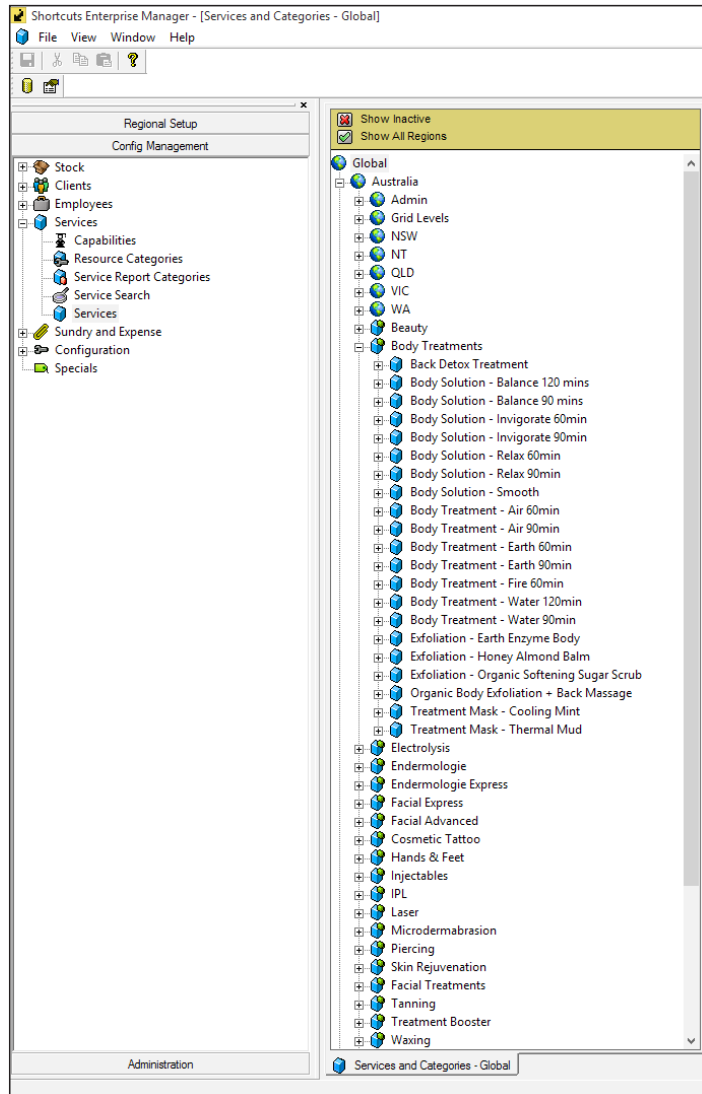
Shortcuts Enterprise Manager - [Services and Categories - Global]

File View Window Help

Regional Setup
Config Management

Stock
Clients
Employees
Services
Capabilities
Resource Categories
Service Report Categories
Service Search
Services
Sundry and Expense
Configuration
Specials

Administration

Show Inactive
Show All Regions

Global
Australia
Admin
Grid Levels
NSW
NT
QLD
VIC
WA
Beauty
Body Treatments
Back Detox Treatment
Body Solution - Balance 120 mins
Body Solution - Balance 90 mins
Body Solution - Invigorate 60min
Body Solution - Invigorate 90min
Body Solution - Relax 60min
Body Solution - Relax 90min
Body Solution - Smooth
Body Treatment - Air 60min
Body Treatment - Air 90min
Body Treatment - Earth 60min
Body Treatment - Earth 90min
Body Treatment - Fire 60min
Body Treatment - Water 120min
Body Treatment - Water 90min
Exfoliation - Earth Enzyme Body
Exfoliation - Honey Almond Balm
Exfoliation - Organic Softening Sugar Scrub
Organic Body Exfoliation + Back Massage
Treatment Mask - Cooling Mint
Treatment Mask - Thermal Mud
Electrolysis
Endermologie
Endermologie Express
Facial Express
Facial Advanced
Cosmetic Tattoo
Hands & Feet
Injectables
IPL
Laser
Microdermabrasion
Piercing
Skin Rejuvenation
Facial Treatments
Tanning
Treatment Booster
Waxing

Services and Categories - Global